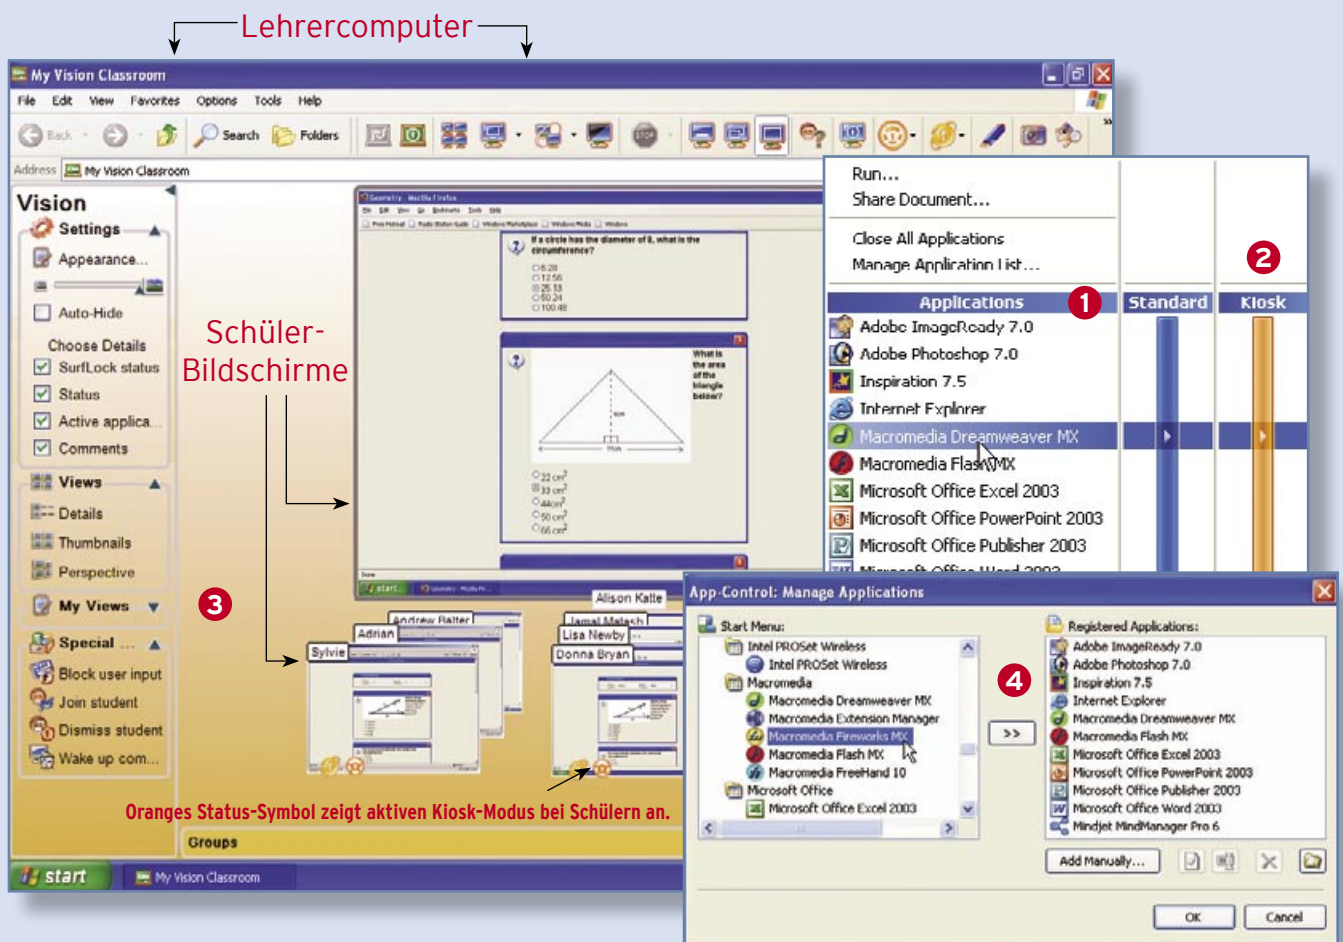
Lehrercomputer

My Vision Classroom

File Edit View Favorites Options Tools Help

Back Search Folders

Address My Vision Classroom

Vision

Settings

Appearance...

Auto-Hide

Choose Details

SurfLock status

Status

Active applica...

Comments

Views

Details

Thumbnails

Perspective

My Views

Special ...

Block user input

Join student

Dismiss student

Wake up com...

Schüler-Bildschirme

If a circle has the diameter of 8, what is the circumference?

What is the area of the triangle below?

start

Allison Katte

Andrew Balter

Adrian

Jamal Malash

Lisa Newby

Sylvie

Donna Bryan

3

Oranges Status-Symbol zeigt aktiven Kiosk-Modus bei Schülern an.

Groups

start My Vision Classroom

Run...

Share Document...

Close All Applications

Manage Application List...

Applications 1

Standard

Kiosk 2

Adobe ImageReady 7.0

Adobe Photoshop 7.0

Inspiration 7.5

Internet Explorer

Macromedia Dreamweaver MX

Macromedia Flash MX

Microsoft Office Excel 2003

Microsoft Office PowerPoint 2003

Microsoft Office Publisher 2003

App-Control: Manage Applications

Start Menu:

Intel PROSet Wireless

Intel PROSet Wireless

Macromedia

Macromedia Dreamweaver MX

Macromedia Extension Manager

Macromedia Fireworks MX

Macromedia Flash MX

Macromedia FreeHand 10

Microsoft Office

Microsoft Office Excel 2003

4

>>

Registered Applications:

Adobe ImageReady 7.0

Adobe Photoshop 7.0

Inspiration 7.5

Internet Explorer

Macromedia Dreamweaver MX

Macromedia Flash MX

Microsoft Office Excel 2003

Microsoft Office PowerPoint 2003

Microsoft Office Publisher 2003

Microsoft Office Word 2003

Mindjet MindManager Pro 6

Add Manually...

OK

Cancel